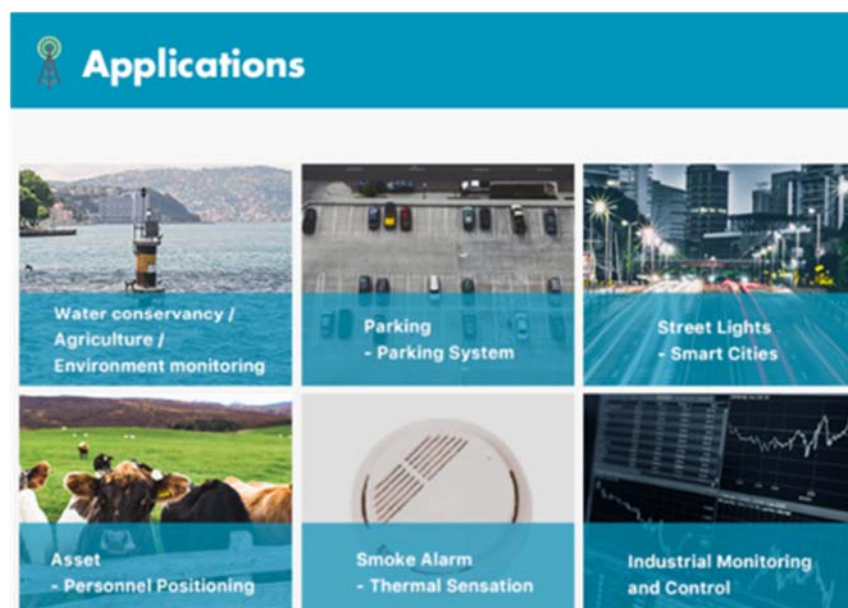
Applications

Water conservancy / Agriculture / Environment monitoring

Parking
- Parking System

Street Lights
- Smart Cities

Asset
- Personnel Positioning

Smoke Alarm
- Thermal Sensation

Industrial Monitoring and Control